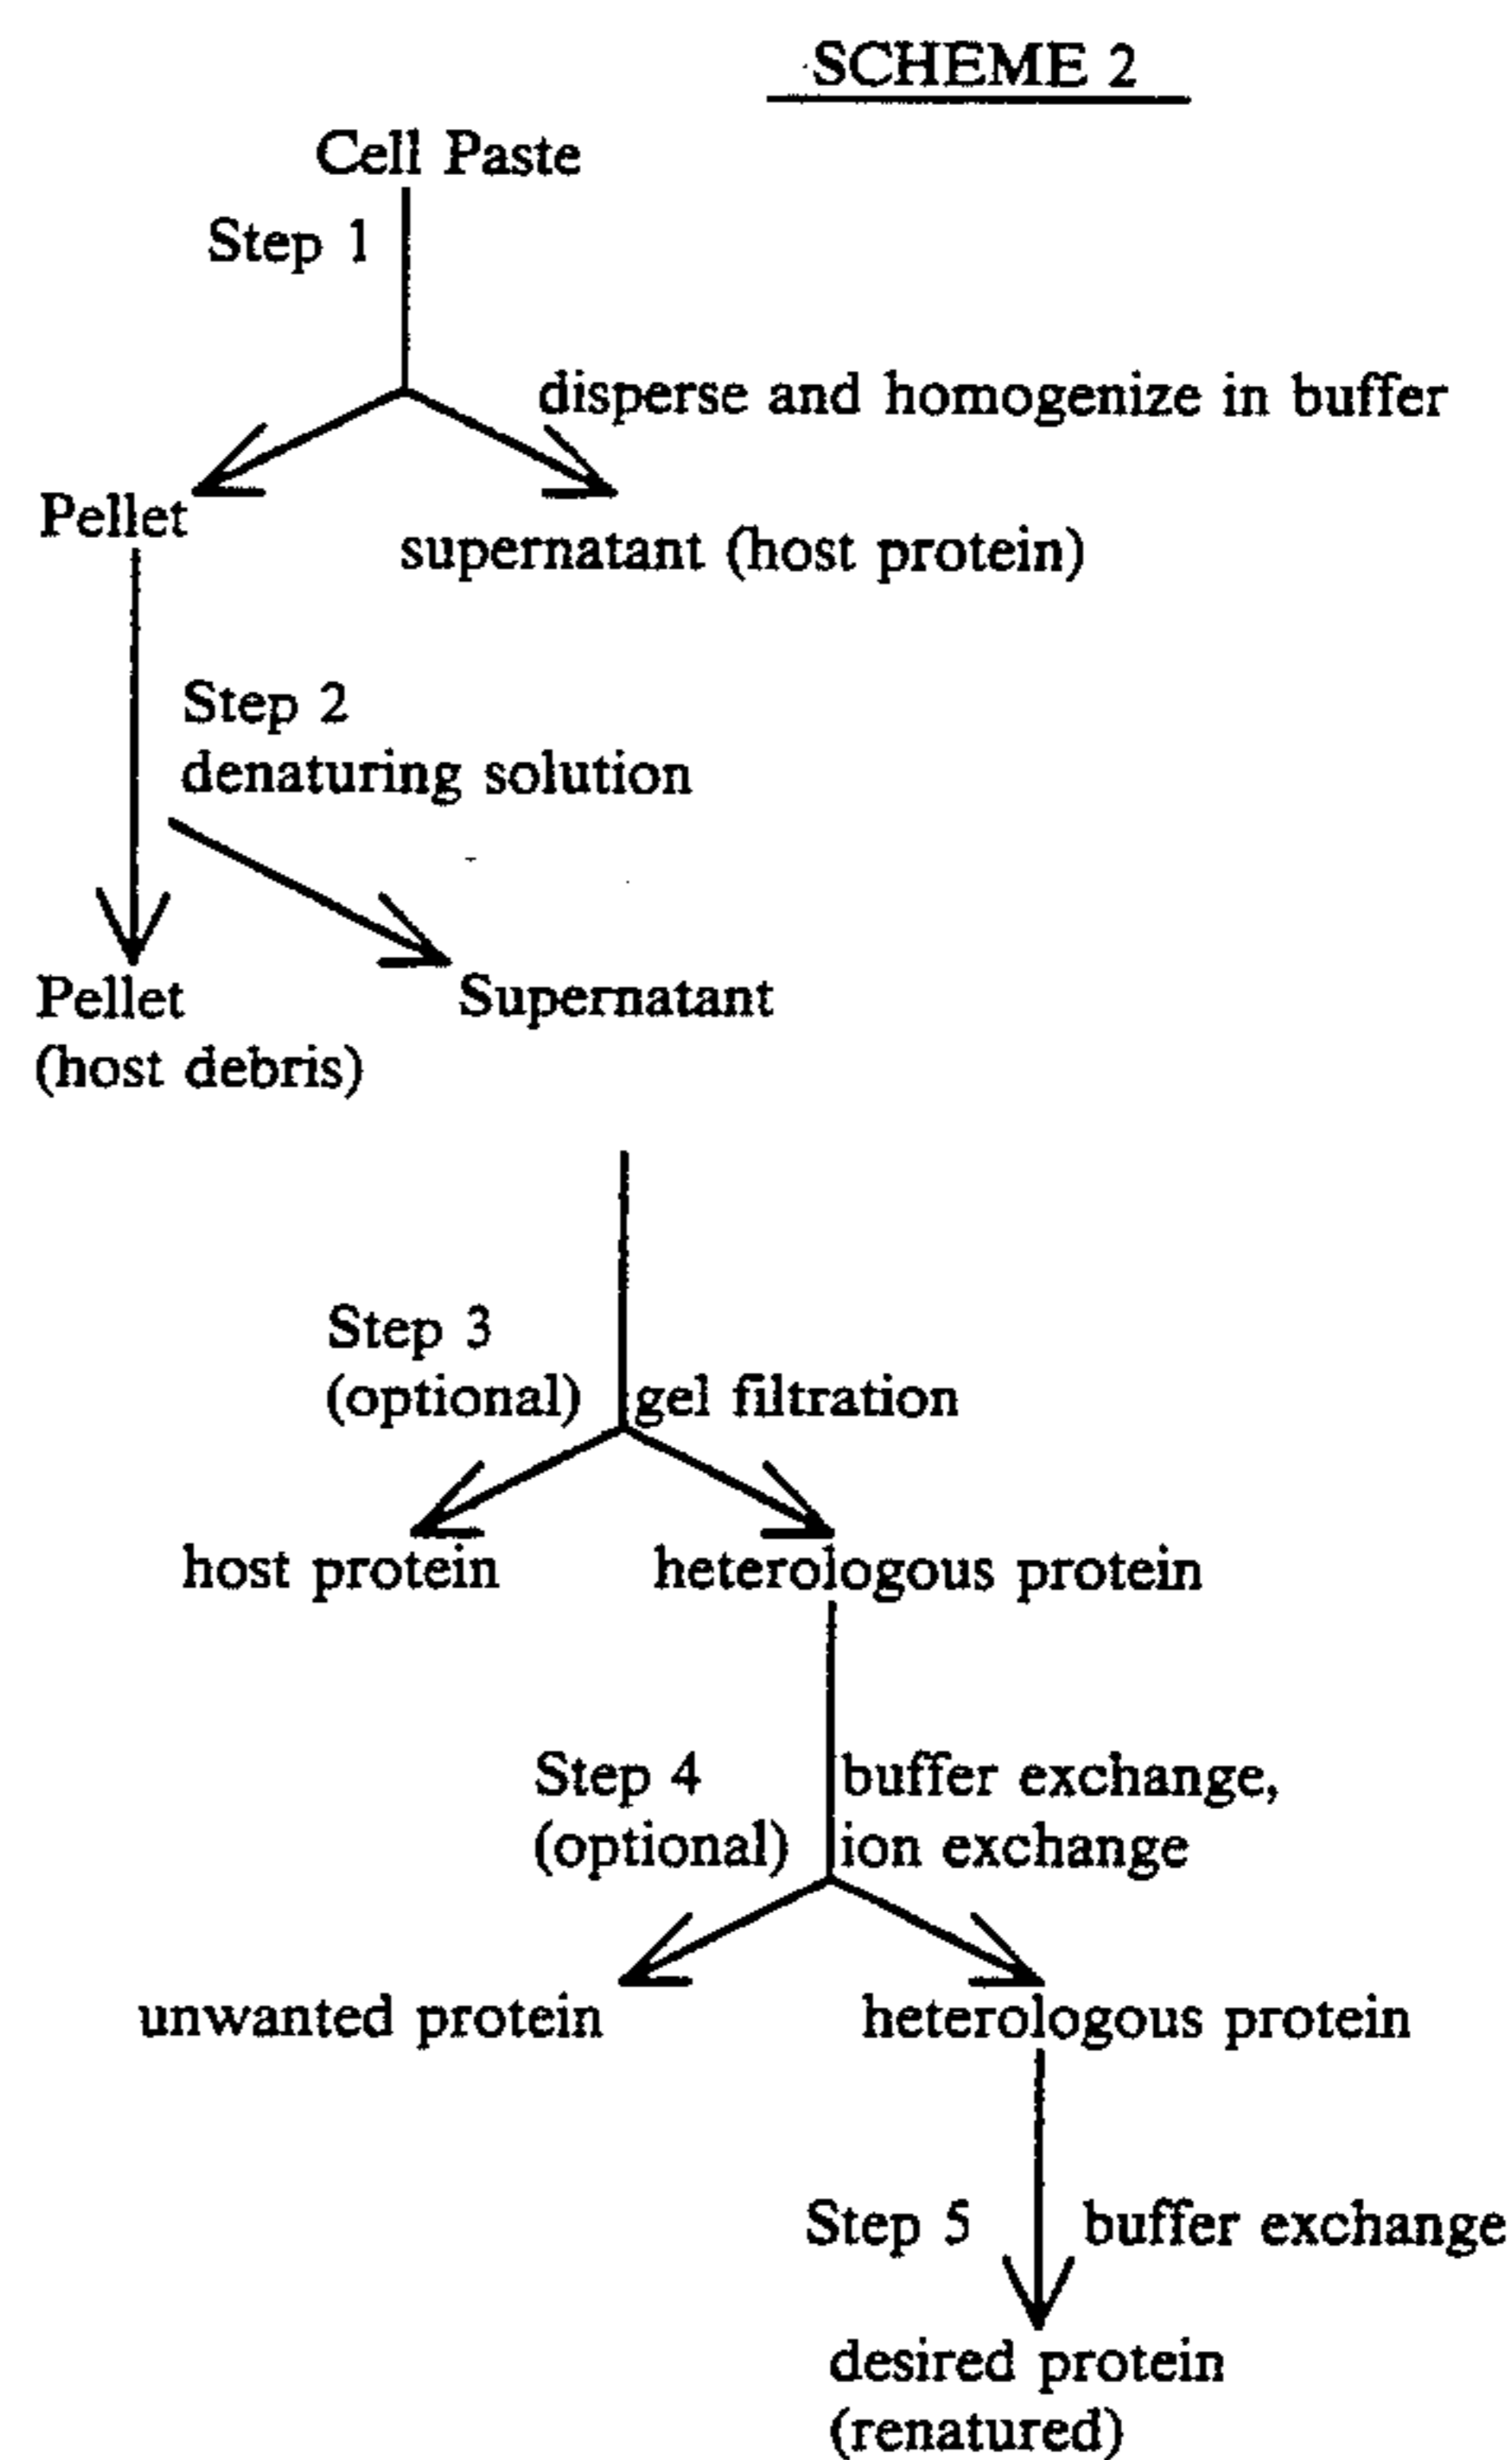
SCHEME 2

Cell Paste

Step 1

disperse and homogenize in buffer

Pellet

supernatant (host protein)

Step 2
denaturing solution

Pellet
(host debris)

Supernatant

Step 3
(optional)

gel filtration

host protein

heterologous protein

Step 4
(optional)

buffer exchange,
ion exchange

unwanted protein

heterologous protein

Step 5

buffer exchange

desired protein
(renatured)